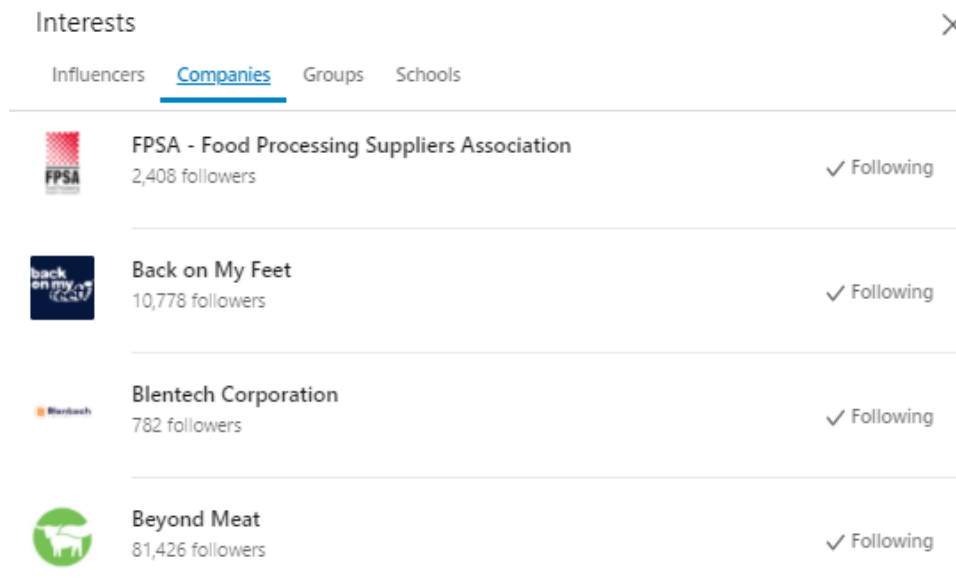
Interests

Influencers Companies Groups Schools

FPSA

FPSA - Food Processing Suppliers Association
2,408 followers
✓ Following

back on my feet

Back on My Feet
10,778 followers
✓ Following

Blentech

Blentech Corporation
782 followers
✓ Following

Beyond Meat
81,426 followers
✓ Following